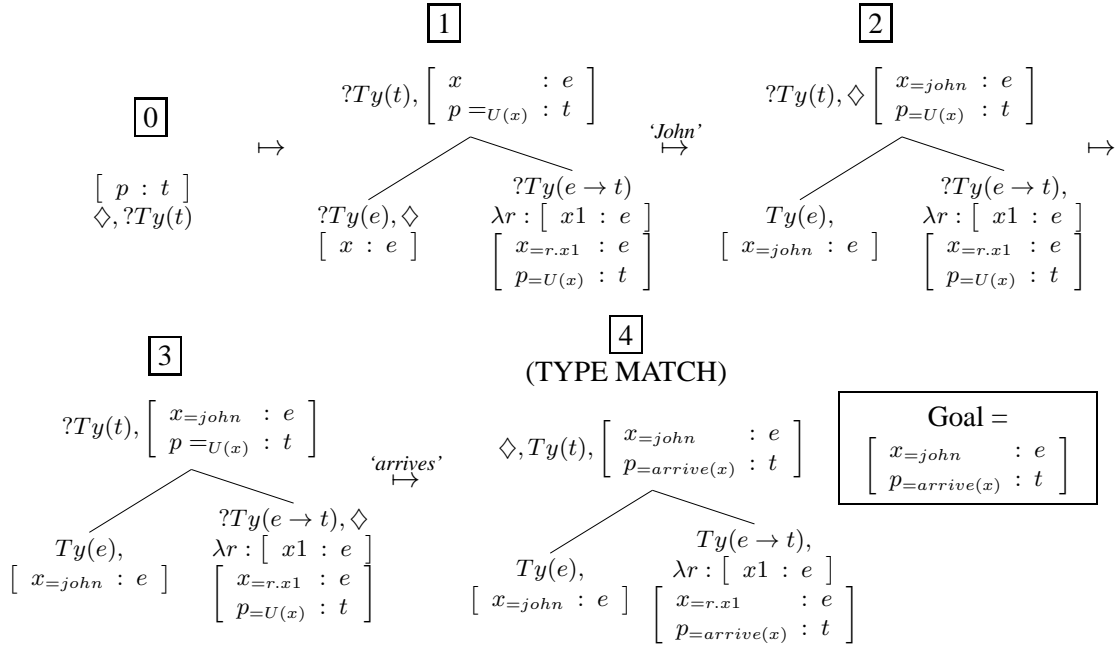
0

$\left[\ p : t\ \right]$
$\Diamond, ?Ty(t)$

$\mapsto$

1

$?Ty(t), \left[\begin{array}{ll} x & : e \\ p =_{U(x)} & : t \end{array}\right]$

$?Ty(e), \Diamond$
$\left[\ x : e\ \right]$

$?Ty(e \rightarrow t)$
$\lambda r : \left[\ x1 : e\ \right]$
$\left[\begin{array}{ll} x_{=r.x1} & : e \\ p_{=U(x)} & : t \end{array}\right]$

'John'
$\mapsto$

2

$?Ty(t), \Diamond \left[\begin{array}{ll} x_{=john} & : e \\ p_{=U(x)} & : t \end{array}\right]$

$Ty(e),$
$\left[\ x_{=john} : e\ \right]$

$?Ty(e \rightarrow t),$
$\lambda r : \left[\ x1 : e\ \right]$
$\left[\begin{array}{ll} x_{=r.x1} & : e \\ p_{=U(x)} & : t \end{array}\right]$

$\mapsto$

3

$?Ty(t), \left[\begin{array}{ll} x_{=john} & : e \\ p =_{U(x)} & : t \end{array}\right]$

$Ty(e),$
$\left[\ x_{=john} : e\ \right]$

$?Ty(e \rightarrow t), \Diamond$
$\lambda r : \left[\ x1 : e\ \right]$
$\left[\begin{array}{ll} x_{=r.x1} & : e \\ p_{=U(x)} & : t \end{array}\right]$

'arrives'
$\mapsto$

4
(TYPE MATCH)

$\Diamond, Ty(t), \left[\begin{array}{ll} x_{=john} & : e \\ p_{=arrive(x)} & : t \end{array}\right]$

$Ty(e),$
$\left[\ x_{=john} : e\ \right]$

$Ty(e \rightarrow t),$
$\lambda r : \left[\ x1 : e\ \right]$
$\left[\begin{array}{ll} x_{=r.x1} & : e \\ p_{=arrive(x)} & : t \end{array}\right]$

Goal =
$\left[\begin{array}{ll} x_{=john} & : e \\ p_{=arrive(x)} & : t \end{array}\right]$